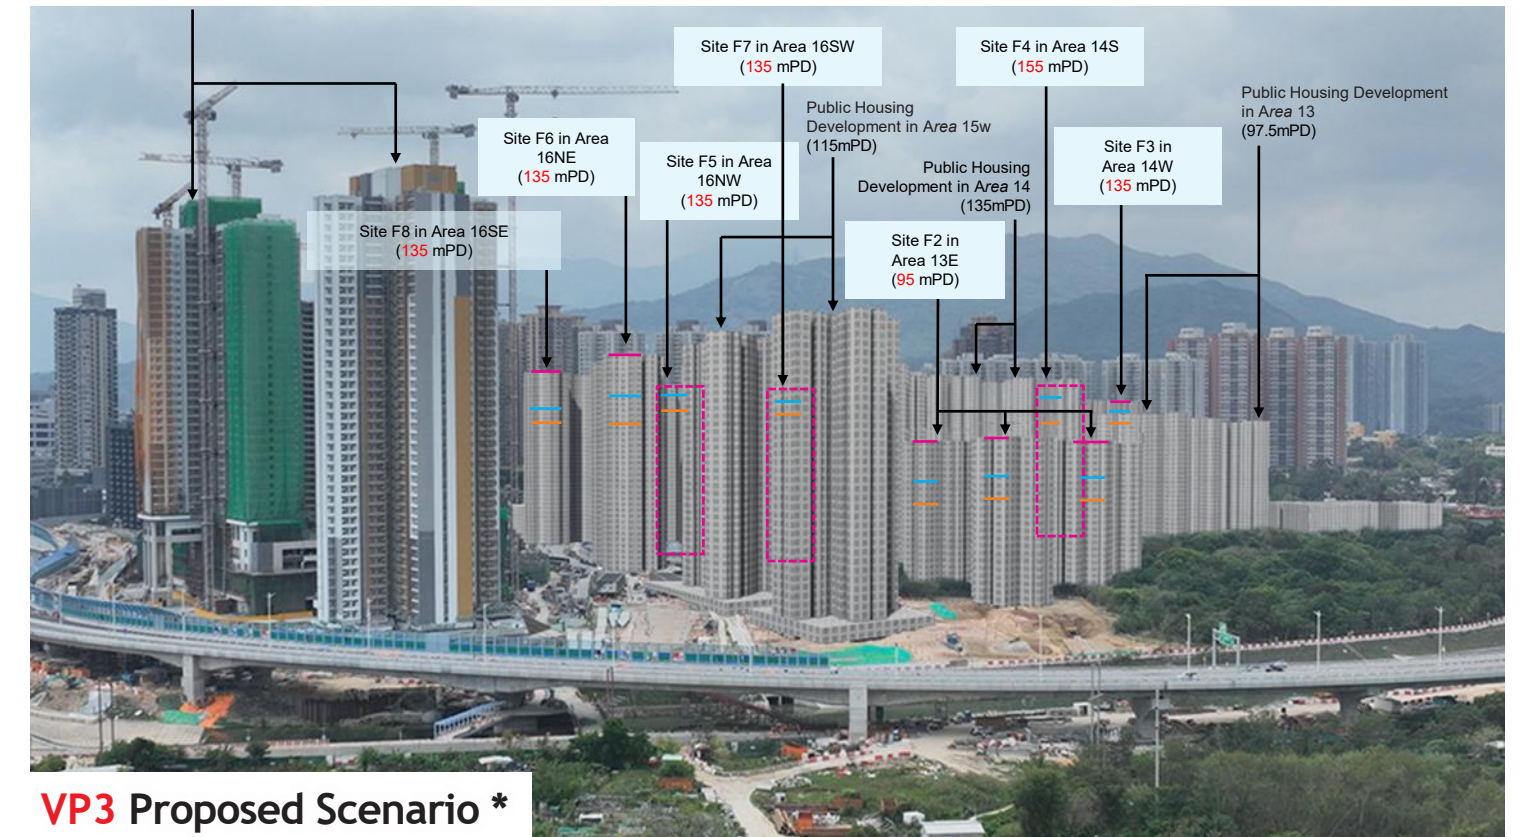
Site F7 in Area 16SW
(135 mPD)

Site F4 in Area 14S
(155 mPD)

Public Housing Development in Area 13
(97.5mPD)

Public Housing Development in Area 15w
(115mPD)

Site F6 in Area 16NE
(135 mPD)

Site F5 in Area 16NW
(135 mPD)

Public Housing Development in Area 14
(135mPD)

Site F3 in Area 14W
(135 mPD)

Site F8 in Area 16SE
(135 mPD)

Site F2 in Area 13E
(95 mPD)

VP3 Proposed Scenario *